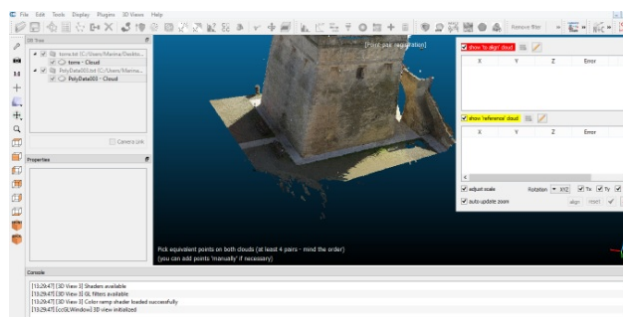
File Edit Tools Display Plugins 3D Views Help

DB Tree

torre.txt (C:/Users/Marina/Deskto...
torre - Cloud
PolyData003.txt (C:/Users/Marina...
PolyData003 - Cloud

Camera link

Properties

[Point pair registration]

show 'to align' cloud

| X | Y | Z | Error |
|---|---|---|---|

show 'reference' cloud

| X | Y | Z | Error |
|---|---|---|---|

adjust scale
Rotation XYZ Tx Ty
auto update zoom
align reset

Pick equivalent points on both clouds (at least 4 pairs - mind the order)
(you can add points 'manually' if necessary)

Console

[13:29:47] [3D View 1] Shaders available
[13:29:47] [3D View 1] GL filters available
[13:29:47] [3D View 1] Color ramp shader loaded successfully
[13:29:47] [ccGLWindow] 3D view initialized